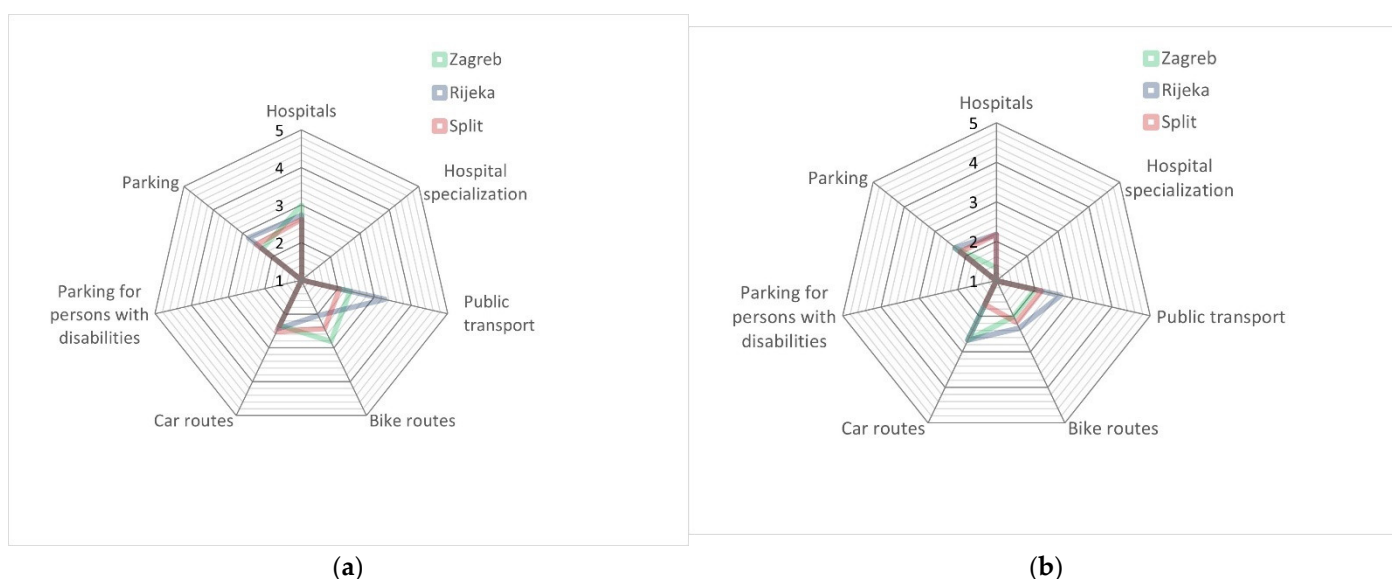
Zagreb
Rijeka
Split

Hospitals
5
4
3
2
1
Hospital specialization
Public transport
Bike routes
Car routes
Parking for persons with disabilities
Parking

(a)

Zagreb
Rijeka
Split

Hospitals
5
4
3
2
1
Hospital specialization
Public transport
Bike routes
Car routes
Parking for persons with disabilities
Parking

(b)